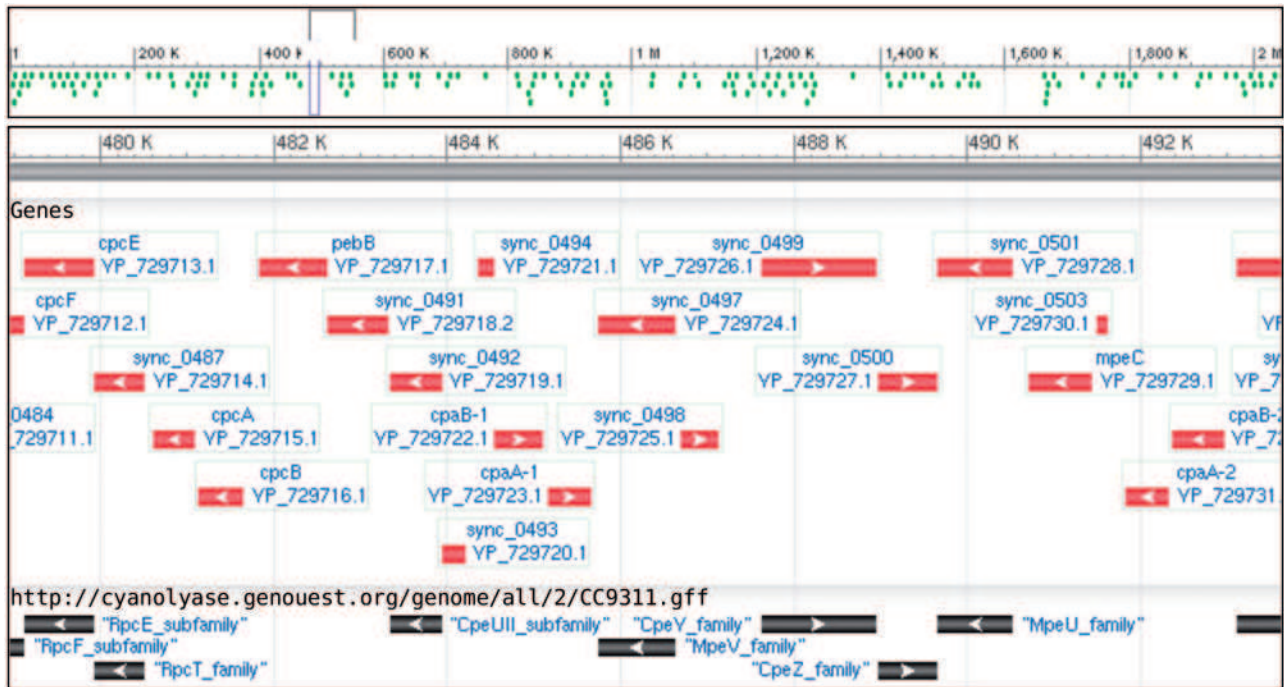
1 200 K 400 K 600 K 800 K 1 M 1,200 K 1,400 K 1,600 K 1,800 K 2 M

480 K 482 K 484 K 486 K 488 K 490 K 492 K

Genes

cpcE VP_729713.1
pebB VP_729717.1
sync_0494 VP_729721.1
sync_0499 VP_729726.1
sync_0501 VP_729728.1
cpcF VP_729712.1
sync_0491 VP_729718.2
sync_0497 VP_729724.1
sync_0503 VP_729730.1
VF
sync_0487 VP_729714.1
sync_0492 VP_729719.1
sync_0500 VP_729727.1
mpeC VP_729729.1
sy VP_7
0484 729711.1
cpcA VP_729715.1
cpaB-1 VP_729722.1
sync_0498 VP_729725.1
cpaB-2 VP_7
cpcB VP_729716.1
cpaA-1 VP_729723.1
cpaA-2 VP_729731
sync_0493 VP_729720.1

http://cyanolyase.genouest.org/genome/all/2/CC9311.gff
"RpcE_subfamily"
"CpeUII_subfamily"
"CpeY_family"
"MpeU_family"
"RpcF_subfamily"
"MpeV_family"
"RpcT_family"
"CpeZ_family"